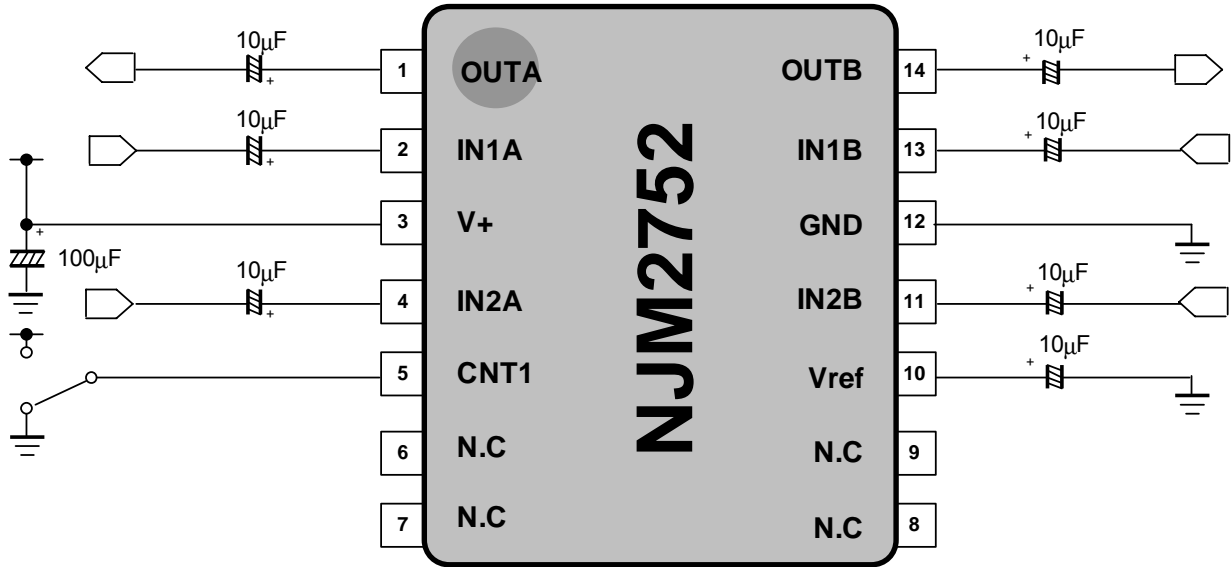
NJM2752

| | | | |
|---|---|---|---|
| 1 | OUTA | OUTB | 14 |
| 2 | IN1A | IN1B | 13 |
| 3 | V+ | GND | 12 |
| 4 | IN2A | IN2B | 11 |
| 5 | CNT1 | Vref | 10 |
| 6 | N.C | N.C | 9 |
| 7 | N.C | N.C | 8 |

10μF
+
10μF
+
10μF
+
100μF
+
10μF
+
10μF
+
10μF
+
10μF
+